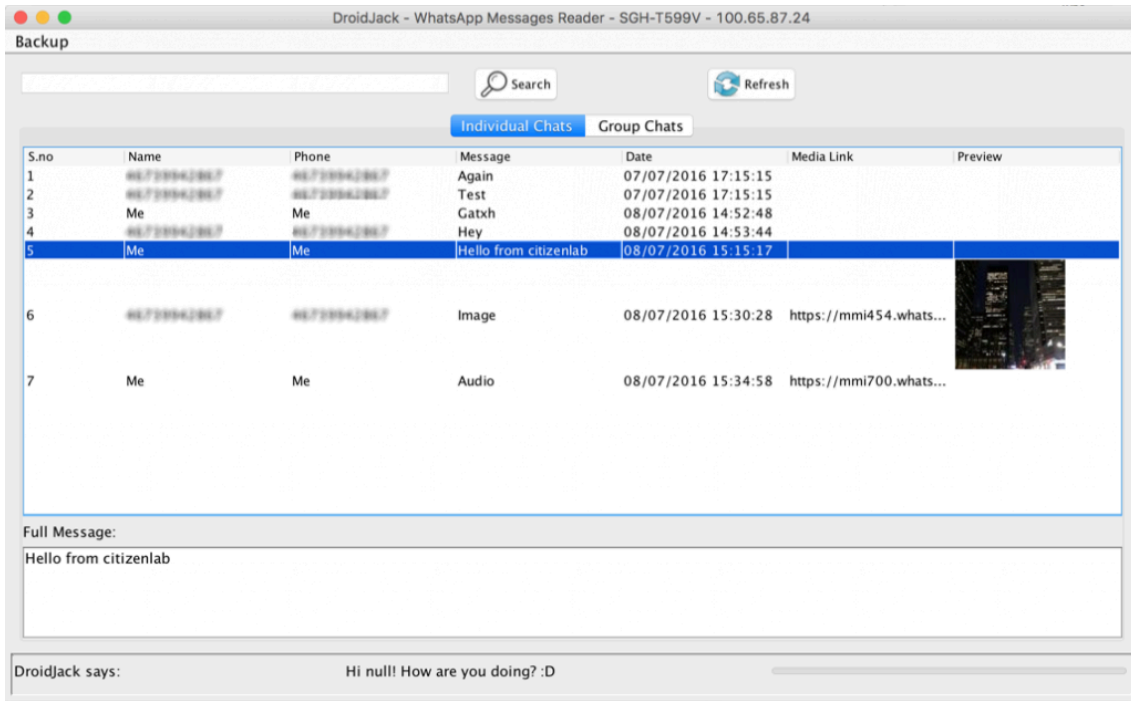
DroidJack - WhatsApp Messages Reader - SGH-T599V - 100.65.87.24

Backup

Search

Refresh

Individual Chats | Group Chats

| S.no | Name | Phone | Message | Date | Media Link | Preview |
|---|---|---|---|---|---|---|
| 1 | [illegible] | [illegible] | Again | 07/07/2016 17:15:15 | | |
| 2 | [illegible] | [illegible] | Test | 07/07/2016 17:15:15 | | |
| 3 | Me | Me | Gatxh | 08/07/2016 14:52:48 | | |
| 4 | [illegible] | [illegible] | Hey | 08/07/2016 14:53:44 | | |
| 5 | Me | Me | Hello from citizenlab | 08/07/2016 15:15:17 | | |
| 6 | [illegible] | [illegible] | Image | 08/07/2016 15:30:28 | https://mmi454.whats... | |
| 7 | Me | Me | Audio | 08/07/2016 15:34:58 | https://mmi700.whats... | |

Full Message:

Hello from citizenlab

DroidJack says: Hi null! How are you doing? :D